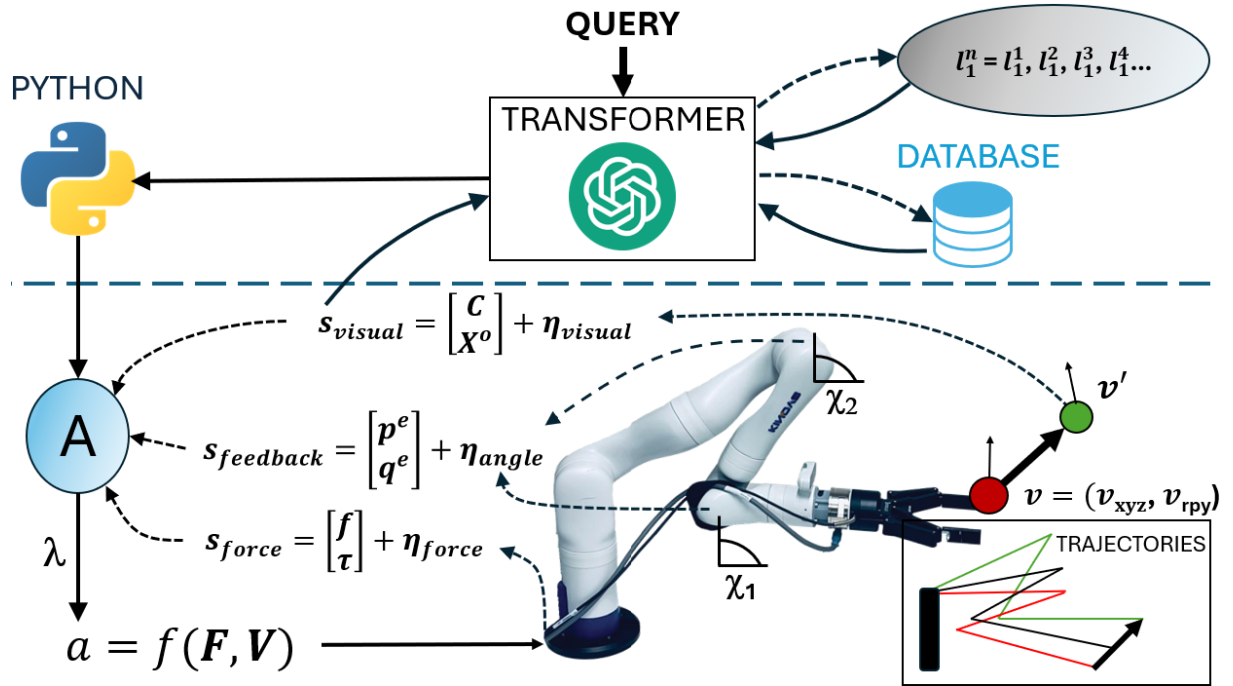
QUERY

$l_1^n = l_1^1, l_1^2, l_1^3, l_1^4...$

PYTHON

TRANSFORMER

DATABASE

$s_{visual} = \begin{bmatrix} C \\ X^o \end{bmatrix} + \eta_{visual}$

A

$s_{feedback} = \begin{bmatrix} p^e \\ q^e \end{bmatrix} + \eta_{angle}$

$s_{force} = \begin{bmatrix} f \\ \tau \end{bmatrix} + \eta_{force}$

$\lambda$

$a = f(F, V)$

KINOVA

$\chi_2$

$\chi_1$

$v'$

$v = (v_{xyz}, v_{rpy})$

TRAJECTORIES